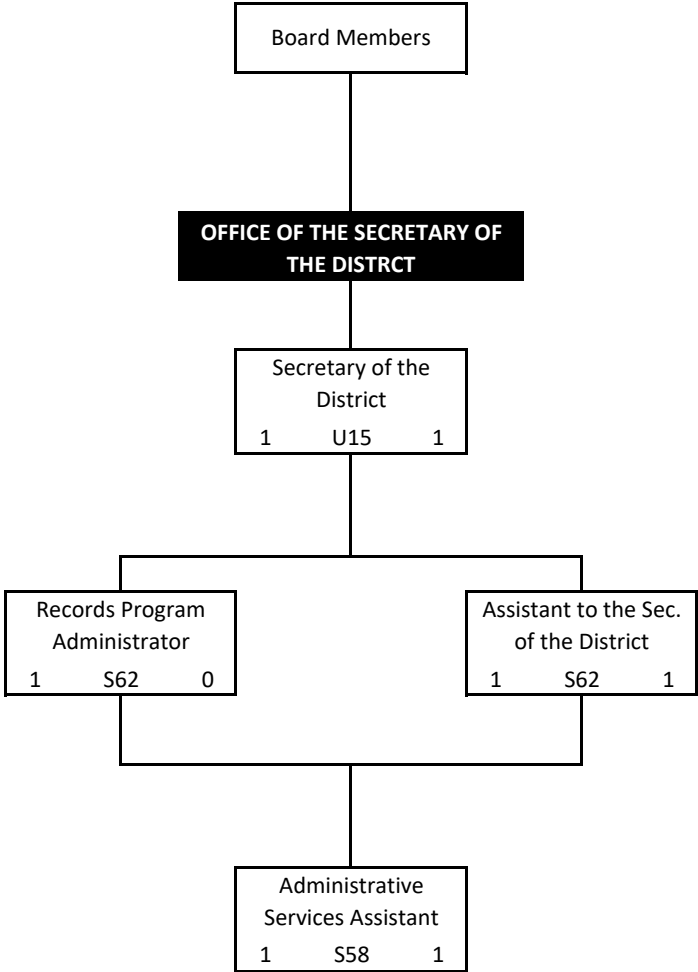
Board Members

OFFICE OF THE SECRETARY OF THE DISTRCT

Secretary of the District
1 U15 1

Records Program Administrator
1 S62 0

Assistant to the Sec. of the District
1 S62 1

Administrative Services Assistant
1 S58 1